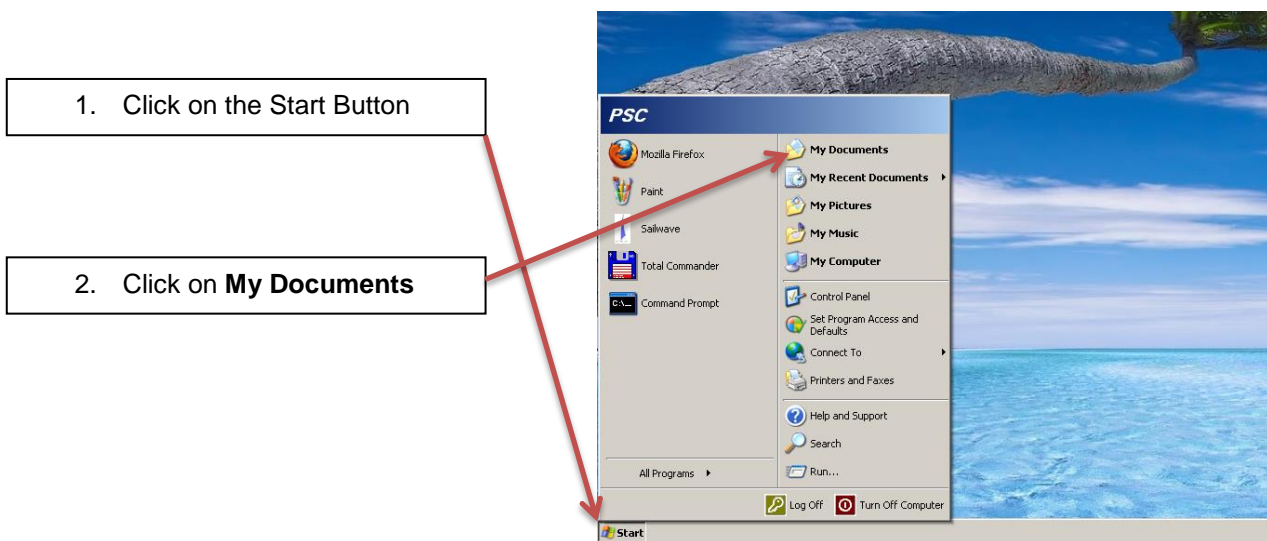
1. Click on the Start Button

2. Click on **My Documents**

PSC

Mozilla Firefox

Paint

Sailwave

Total Commander

Command Prompt

All Programs

My Documents

My Recent Documents

My Pictures

My Music

My Computer

Control Panel

Set Program Access and Defaults

Connect To

Printers and Faxes

Help and Support

Search

Run...

Log Off

Turn Off Computer

Start